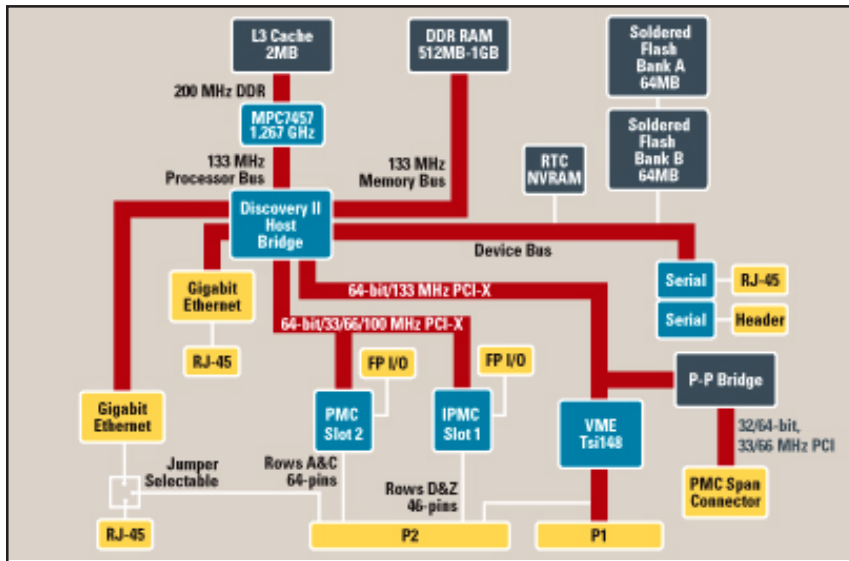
L3 Cache
2MB

DDR RAM
512MB-1GB

Soldered Flash Bank A 64MB

Soldered Flash Bank B 64MB

200 MHz DDR

MPC7457
1.267 GHz

133 MHz Processor Bus

133 MHz Memory Bus

RTC NVRAM

Discovery II Host Bridge

Device Bus

Serial

RJ-45

Serial

Header

Gigabit Ethernet

64-bit/133 MHz PCI-X

64-bit/33/66/100 MHz PCI-X

RJ-45

FP I/O

FP I/O

P-P Bridge

Gigabit Ethernet

PMC Slot 2

IPMC Slot 1

VME Tsi148

32/64-bit, 33/66 MHz PCI

Jumper Selectable

Rows A&C 64-pins

Rows D&Z 46-pins

PMC Span Connector

RJ-45

P2

P1